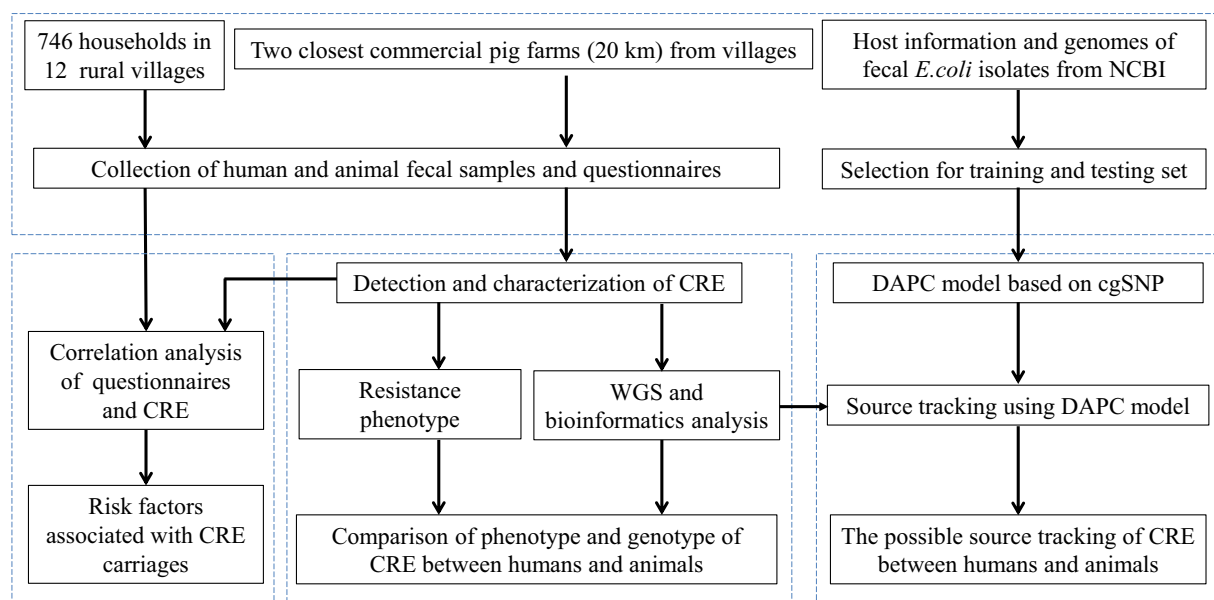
746 households in 12 rural villages

Two closest commercial pig farms (20 km) from villages

Host information and genomes of fecal *E.coli* isolates from NCBI

Collection of human and animal fecal samples and questionnaires

Selection for training and testing set

Detection and characterization of CRE

DAPC model based on cgSNP

Correlation analysis of questionnaires and CRE

Resistance phenotype

WGS and bioinformatics analysis

Source tracking using DAPC model

Risk factors associated with CRE carriages

Comparison of phenotype and genotype of CRE between humans and animals

The possible source tracking of CRE between humans and animals